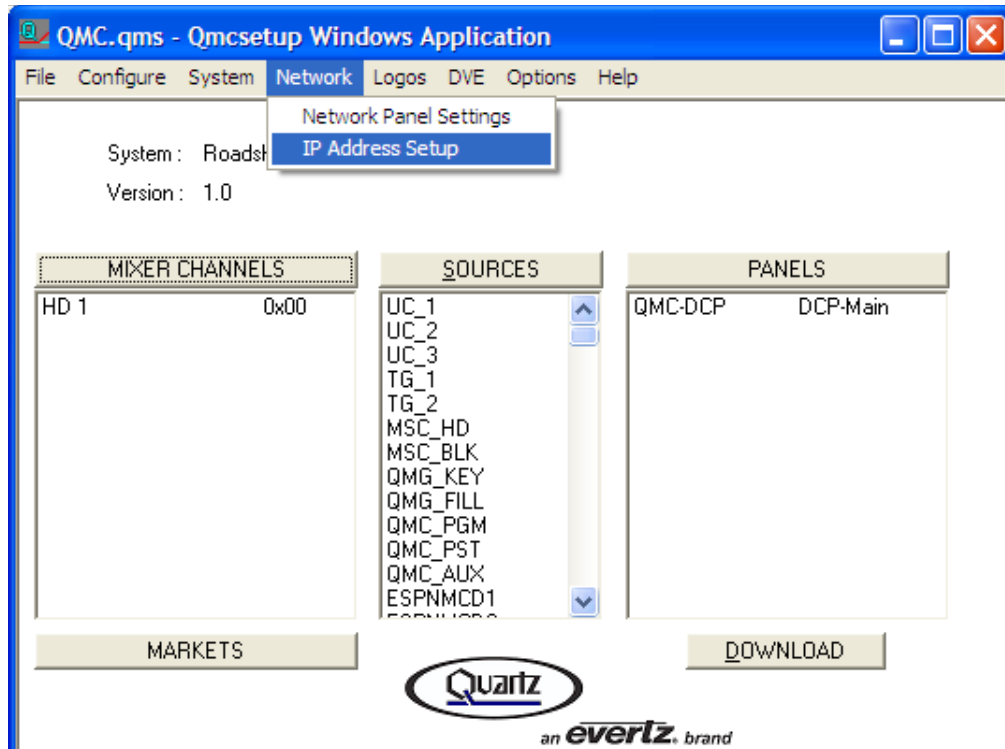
QMC.qms - Qmcsetup Windows Application

File Configure System Network Logos DVE Options Help

Network Panel Settings
IP Address Setup

System : Roadsh

Version : 1.0

MIXER CHANNELS

SOURCES

PANELS

| HD 1 | 0x00 |
|---|---|

UC_1
UC_2
UC_3
TG_1
TG_2
MSC_HD
MSC_BLK
QMG_KEY
QMG_FILL
QMC_PGM
QMC_PST
QMC_AUX
ESPNMCD1
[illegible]

| QMC-DCP | DCP-Main |
|---|---|

MARKETS

DOWNLOAD

Quartz

an evertz. brand